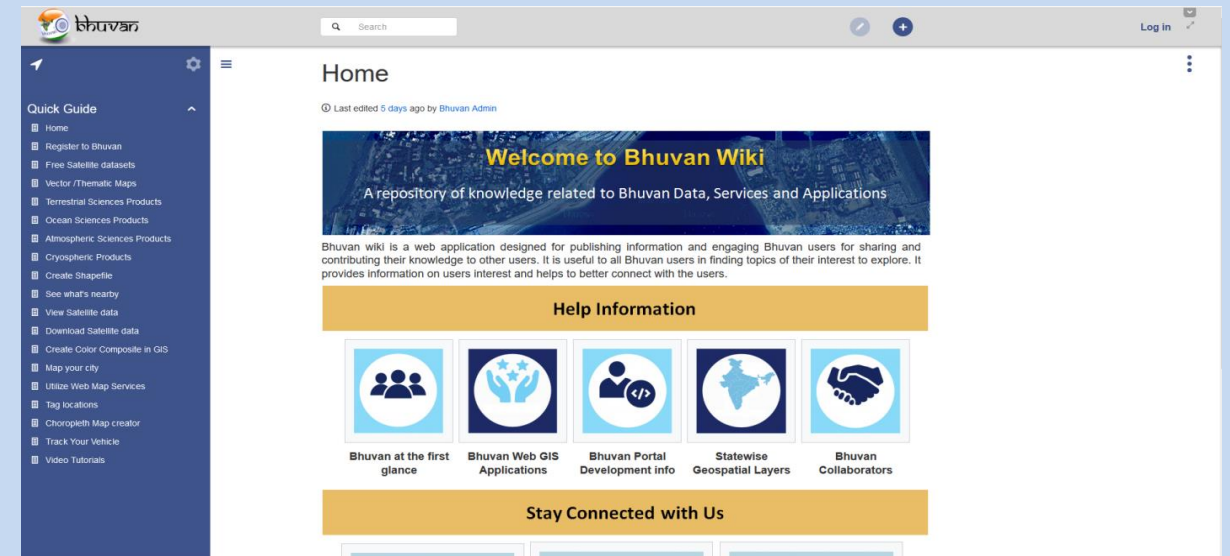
bhuvan

Search

Log in

Quick Guide

Home
Register to Bhuvan
Free Satellite datasets
Vector /Thematic Maps
Terrestrial Sciences Products
Ocean Sciences Products
Atmospheric Sciences Products
Cryospheric Products
Create Shapefile
See what's nearby
View Satellite data
Download Satellite data
Create Color Composite in GIS
Map your city
Utilize Web Map Services
Tag locations
Choropleth Map creator
Track Your Vehicle
Video Tutorials

Home

Last edited 5 days ago by Bhuvan Admin

Welcome to Bhuvan Wiki

A repository of knowledge related to Bhuvan Data, Services and Applications

Bhuvan wiki is a web application designed for publishing information and engaging Bhuvan users for sharing and contributing their knowledge to other users. It is useful to all Bhuvan users in finding topics of their interest to explore. It provides information on users interest and helps to better connect with the users.

Help Information

Bhuvan at the first glance

Bhuvan Web GIS Applications

Bhuvan Portal Development info

Statewise Geospatial Layers

Bhuvan Collaborators

Stay Connected with Us